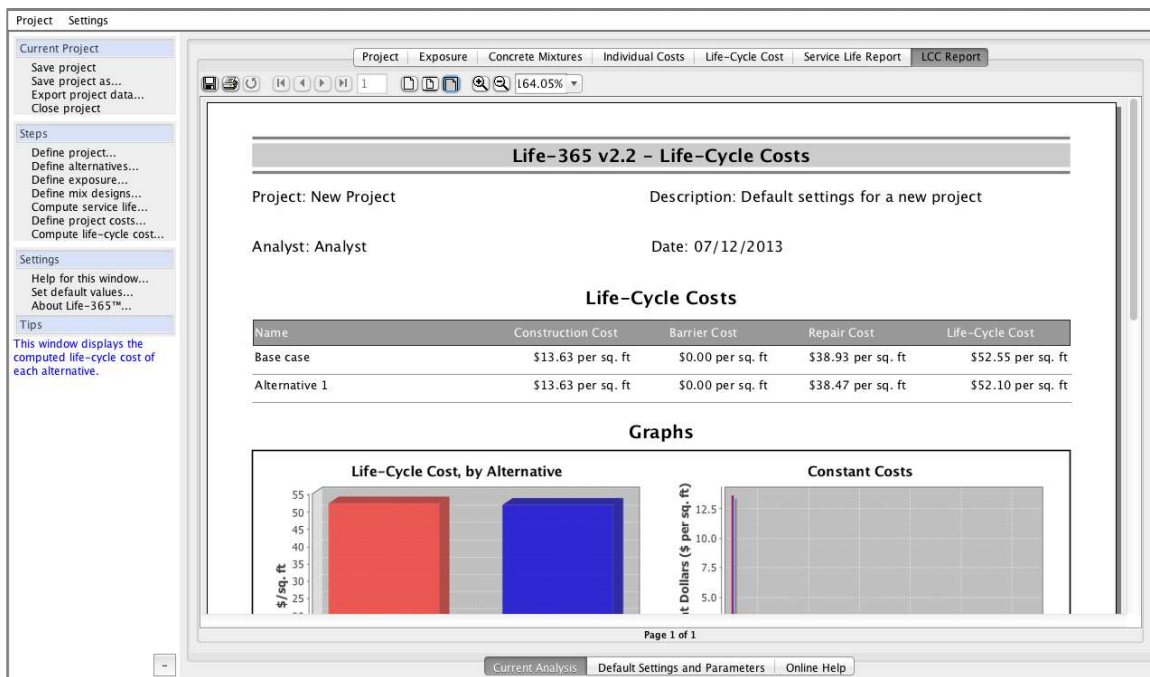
Project Settings

Current Project
Save project
Save project as...
Export project data...
Close project

Steps
Define project...
Define alternatives...
Define exposure...
Define mix designs...
Compute service life...
Define project costs...
Compute life-cycle cost...

Settings
Help for this window...
Set default values...
About Life-365™...

Tips
This window displays the computed life-cycle cost of each alternative.

-

Project | Exposure | Concrete Mixtures | Individual Costs | Life-Cycle Cost | Service Life Report | LCC Report

1 164.05%

Life-365 v2.2 - Life-Cycle Costs

Project: New Project

Description: Default settings for a new project

Analyst: Analyst

Date: 07/12/2013

Life-Cycle Costs

| Name | Construction Cost | Barrier Cost | Repair Cost | Life-Cycle Cost |
|---|---|---|---|---|
| Base case | $13.63 per sq. ft | $0.00 per sq. ft | $38.93 per sq. ft | $52.55 per sq. ft |
| Alternative 1 | $13.63 per sq. ft | $0.00 per sq. ft | $38.47 per sq. ft | $52.10 per sq. ft |

Graphs

Life-Cycle Cost, by Alternative

55
50
45
40
35
30
25
$/sq. ft

Constant Costs

12.5
10.0
7.5
5.0
t Dollars ($ per sq. ft)

Page 1 of 1

Current Analysis | Default Settings and Parameters | Online Help